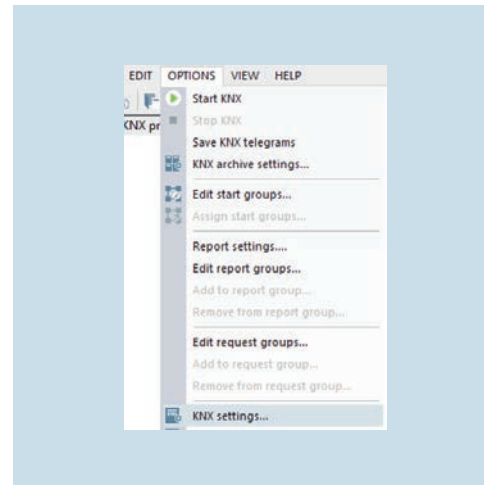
EDIT OPTIONS VIEW HELP

KNX pr

Start KNX
Stop KNX
Save KNX telegrams
KNX archive settings...
Edit start groups...
Assign start groups...
Report settings....
Edit report groups...
Add to report group...
Remove from report group...
Edit request groups...
Add to request group...
Remove from request group...
KNX settings...